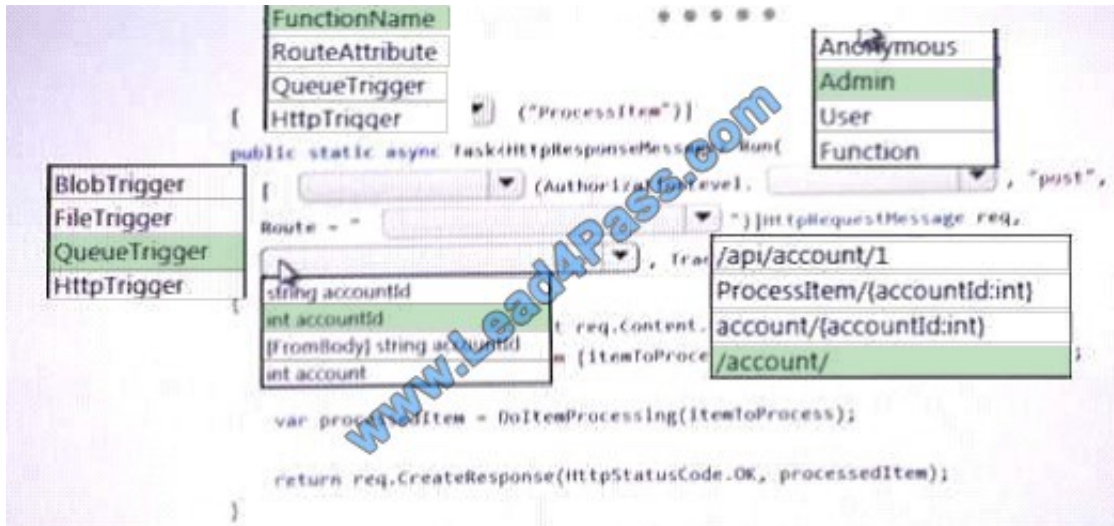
FunctionName
RouteAttribute
QueueTrigger
HttpTrigger

Anonymous
Admin
User
Function

[ ("ProcessItem")]
public static async Task<HttpResponseMessage> Run(

BlobTrigger
FileTrigger
QueueTrigger
HttpTrigger

[ (AuthorizationLevel. , "post",
Route = " ")]HttpRequestMessage req,
, Trac

/api/account/1
ProcessItem/{accountId:int}
account/{accountId:int}
/account/

string accountId
int accountId
[FromBody] string accountId
int account

{
t req.Content.
m (ItemToProce ;

var processedItem = DoItemProcessing(itemToProcess);

return req.CreateResponse(HttpStatusCode.OK, processedItem);
}

www.Lead4Pass.com